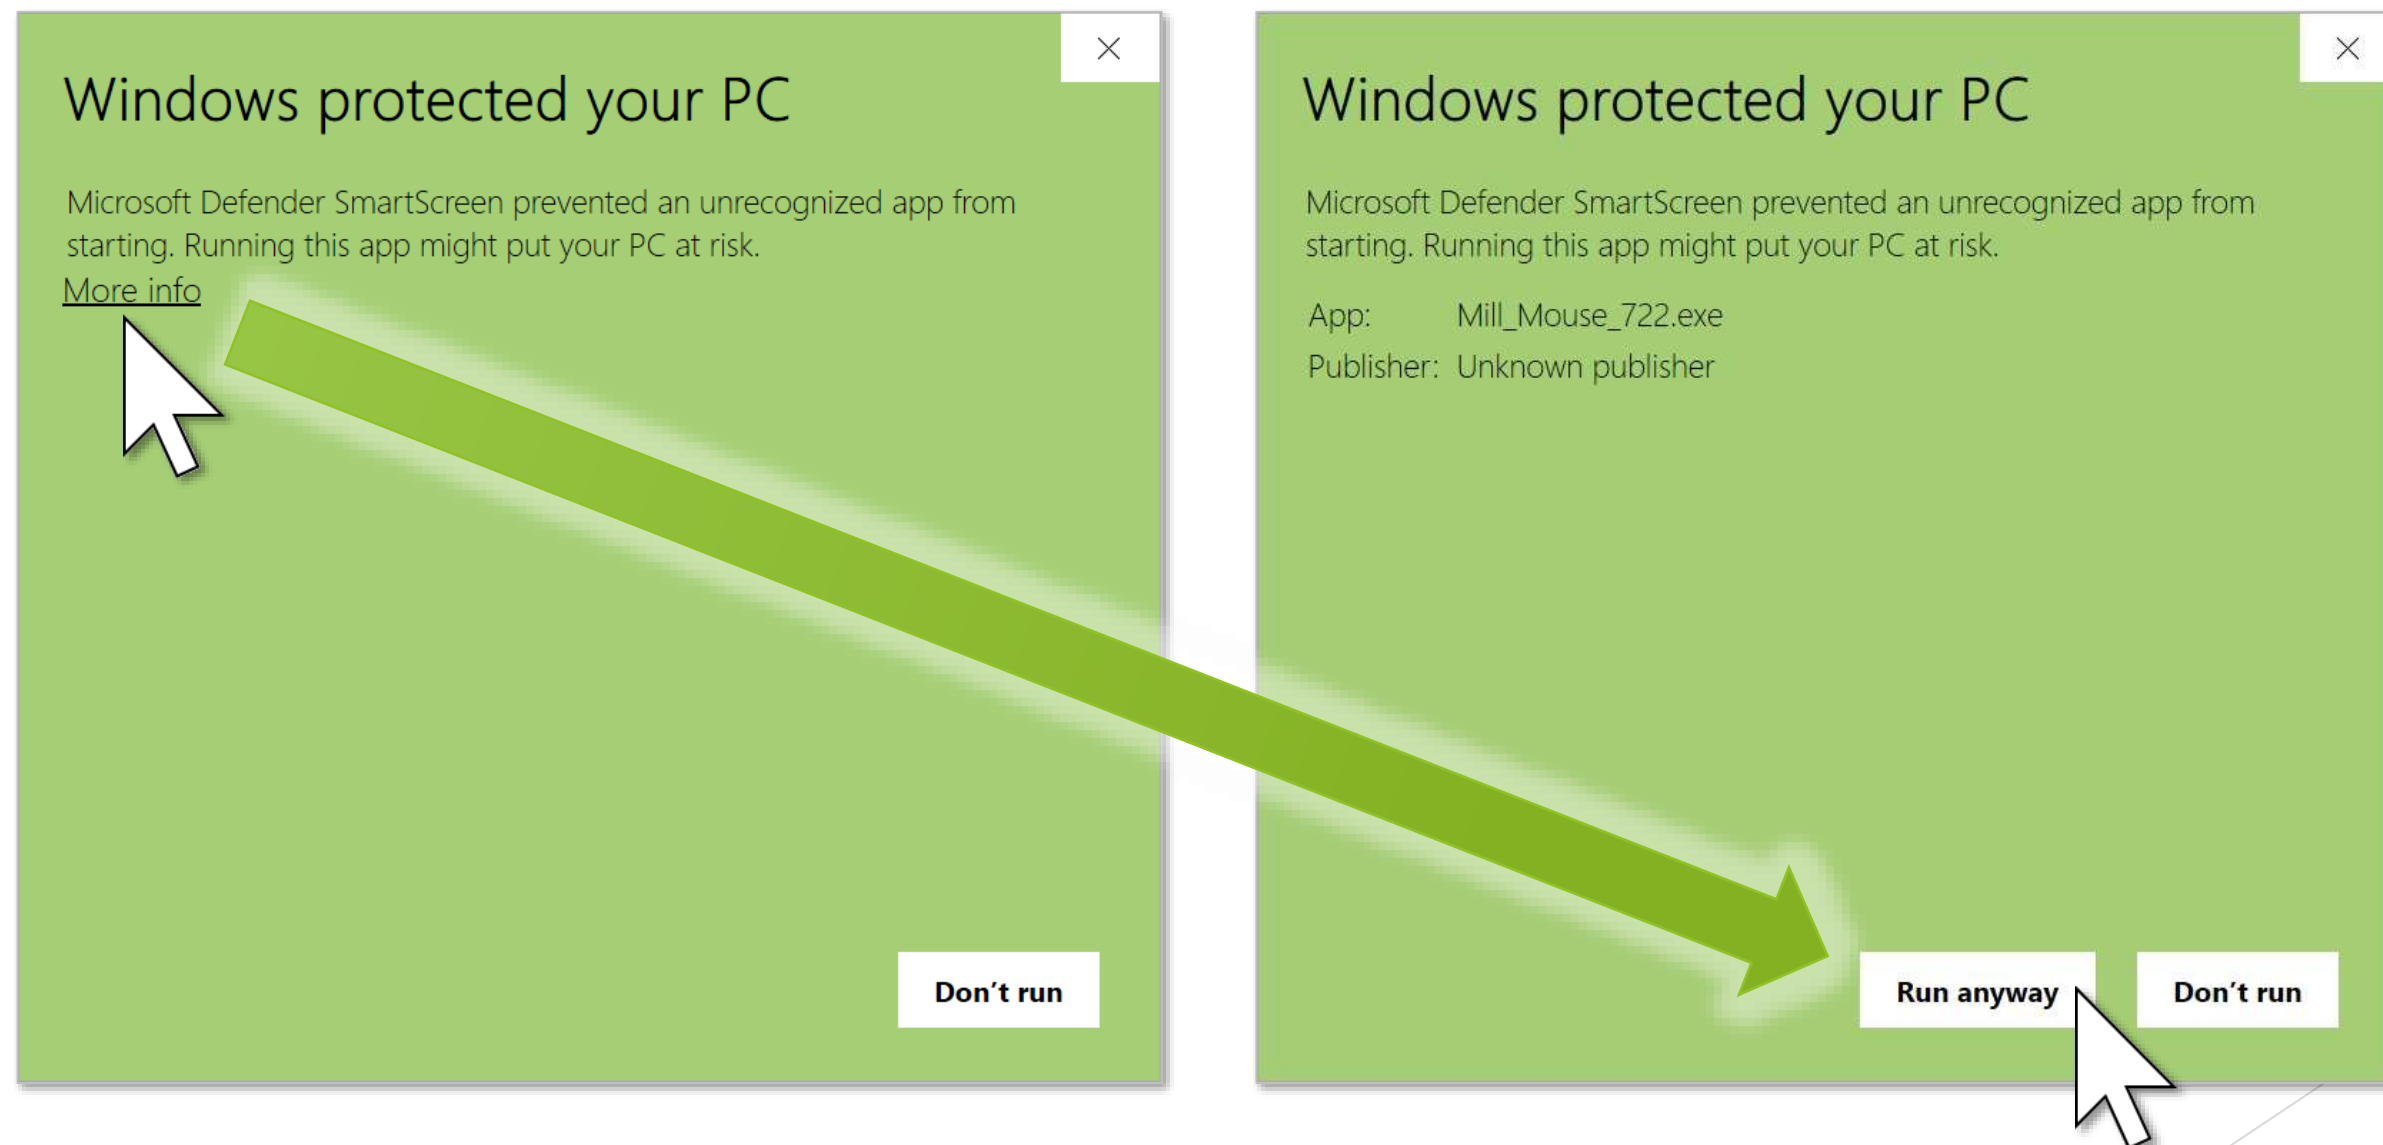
Windows protected your PC

Microsoft Defender SmartScreen prevented an unrecognized app from starting. Running this app might put your PC at risk.

More info

Don't run

Windows protected your PC

Microsoft Defender SmartScreen prevented an unrecognized app from starting. Running this app might put your PC at risk.

App: Mill_Mouse_722.exe

Publisher: Unknown publisher

Run anyway

Don't run